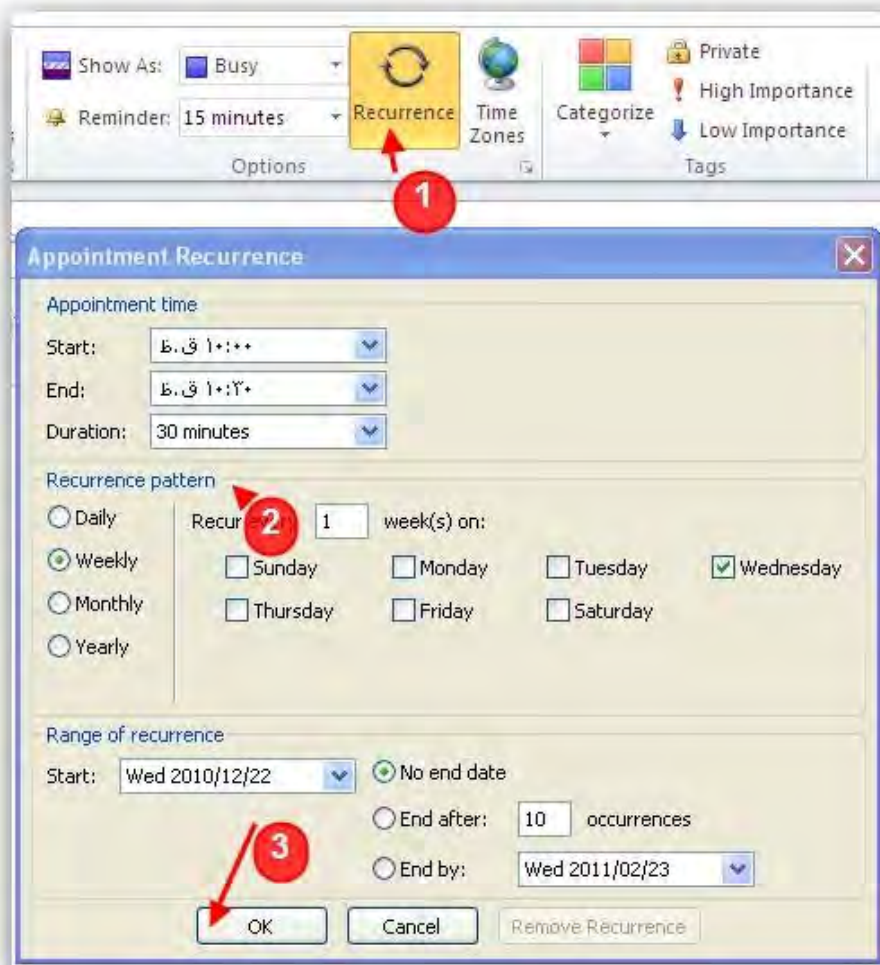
Show As: Busy
Reminder: 15 minutes
Recurrence
Time Zones
Options
Categorize
Private
High Importance
Low Importance
Tags

1

Appointment Recurrence

Appointment time
Start: ١٠:٠٠ ق.ظ
End: ١٠:٣٠ ق.ظ
Duration: 30 minutes

Recurrence pattern
2
Daily
Weekly
Monthly
Yearly
Recur every 1 week(s) on:
Sunday
Monday
Tuesday
Wednesday
Thursday
Friday
Saturday

Range of recurrence
Start: Wed 2010/12/22
No end date
End after: 10 occurrences
End by: Wed 2011/02/23
3
OK
Cancel
Remove Recurrence